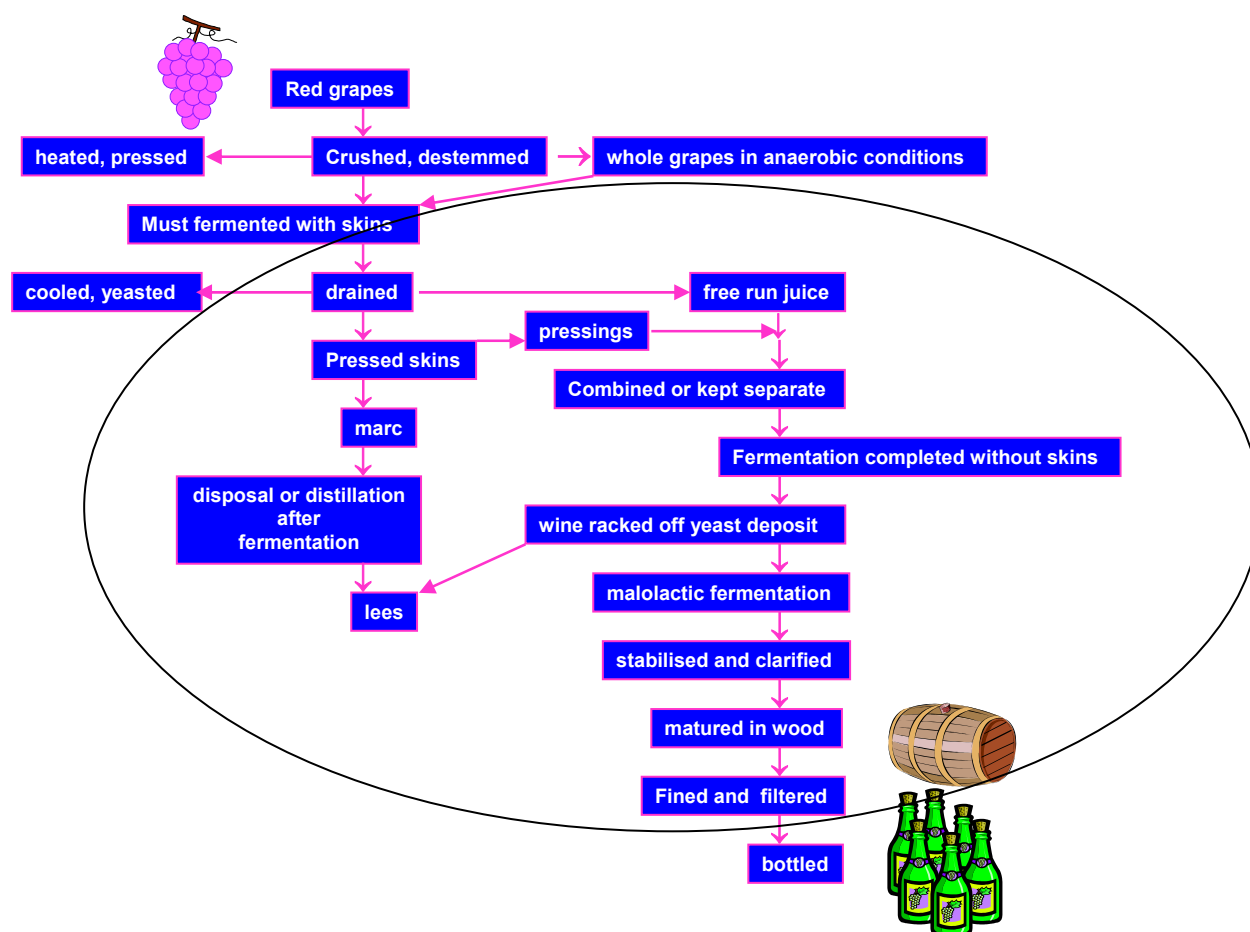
Red grapes

heated, pressed

Crushed, destemmed

whole grapes in anaerobic conditions

Must fermented with skins

cooled, yeasted

drained

free run juice

pressings

Pressed skins

Combined or kept separate

marc

Fermentation completed without skins

disposal or distillation after fermentation

wine racked off yeast deposit

lees

malolactic fermentation

stabilised and clarified

matured in wood

Fined and filtered

bottled